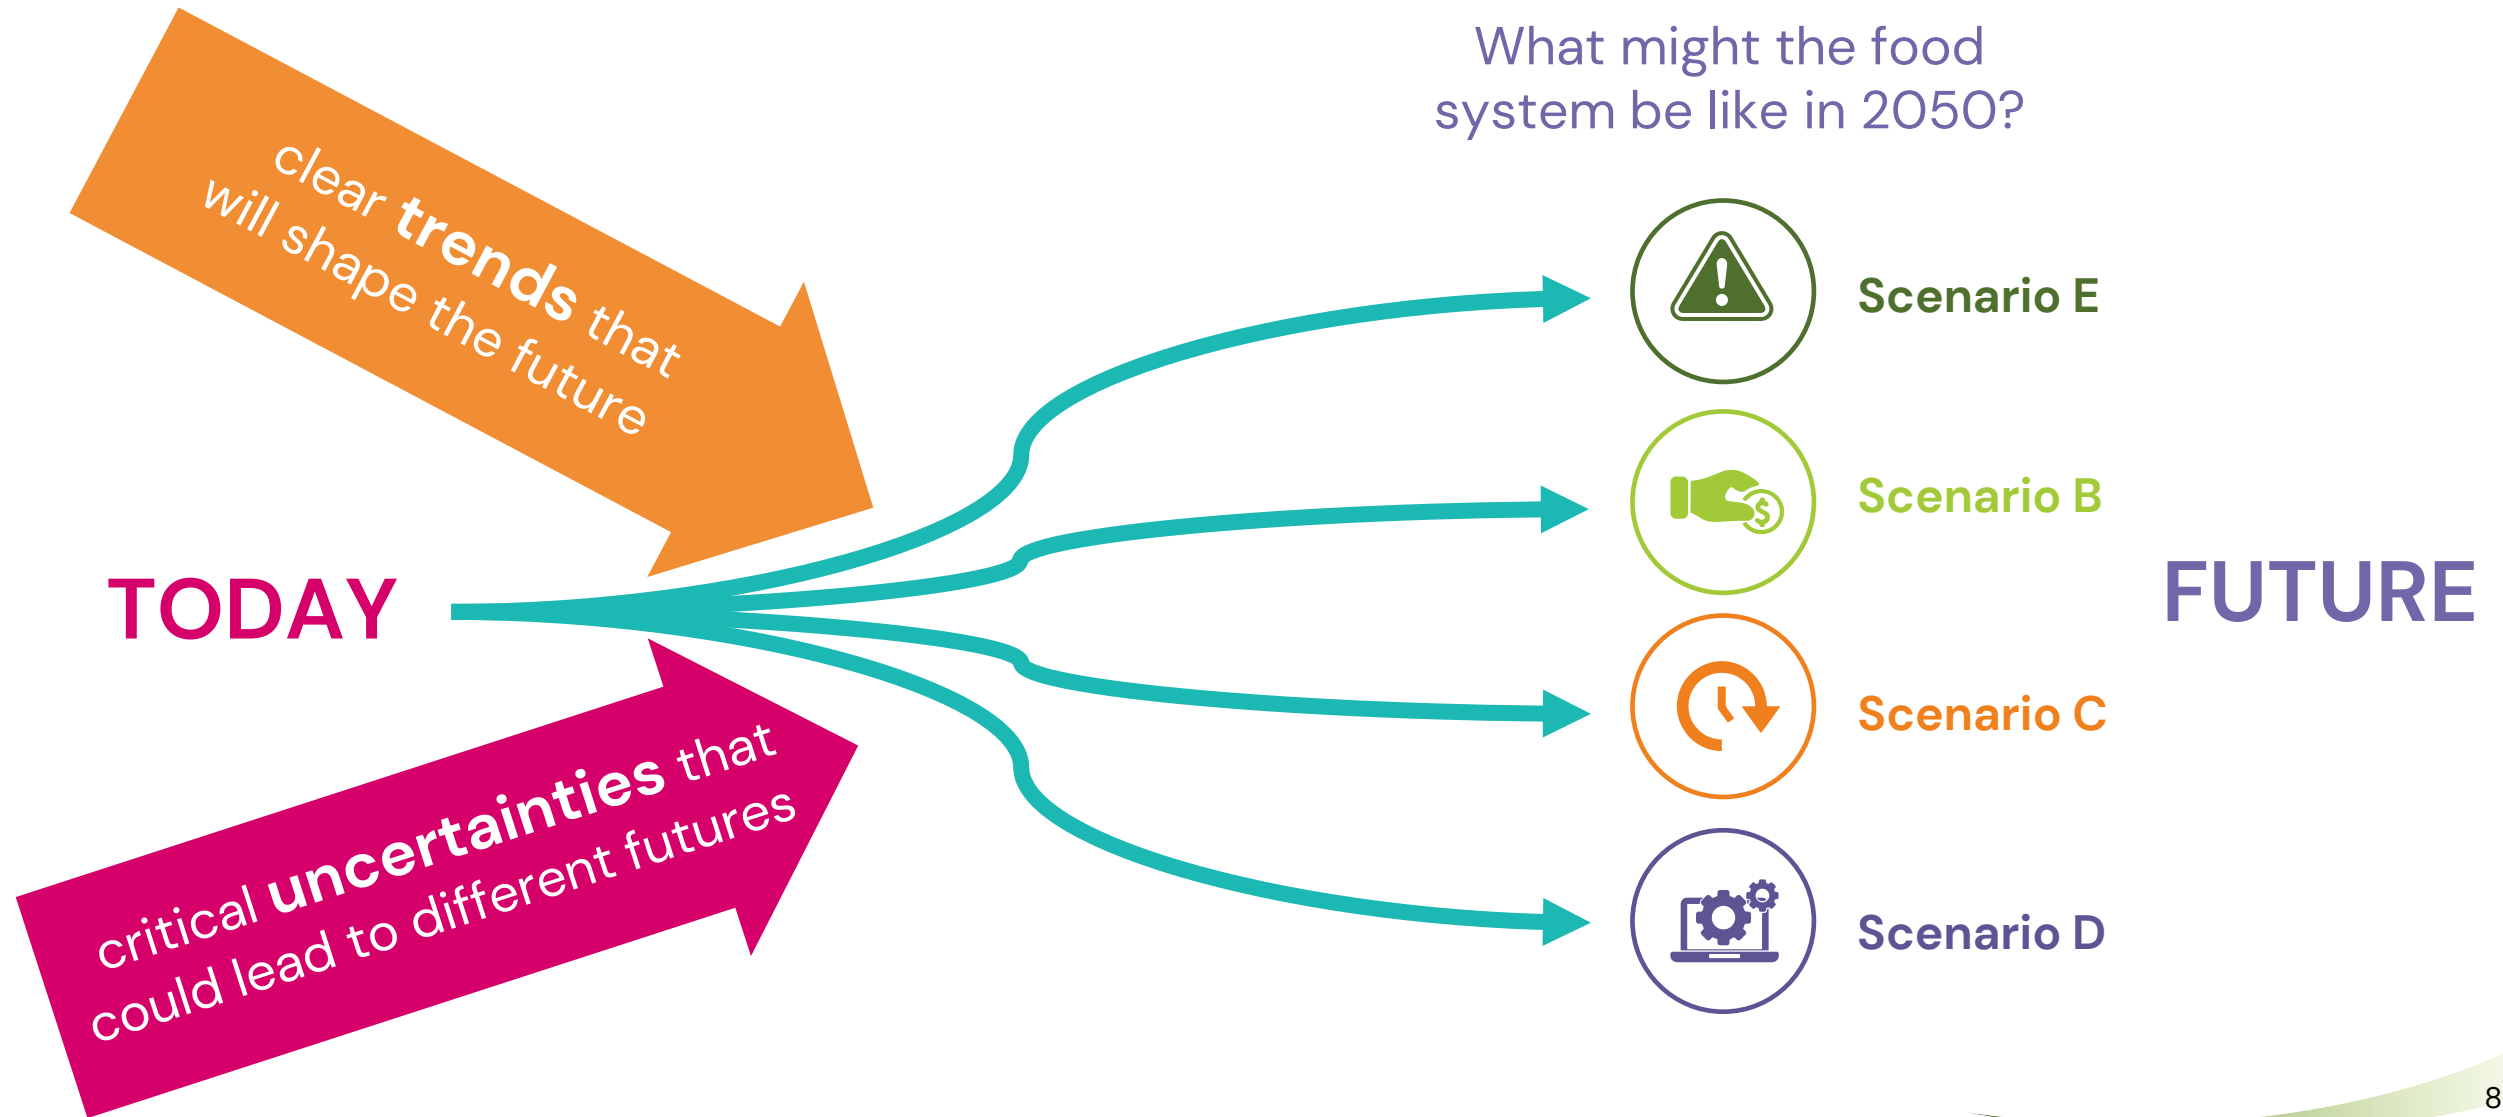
clear **trends** that will shape the future

What might the food system be like in 2050?

TODAY

critical **uncertainties** that could lead to different futures

Scenario E

Scenario B

Scenario C

Scenario D

FUTURE

8